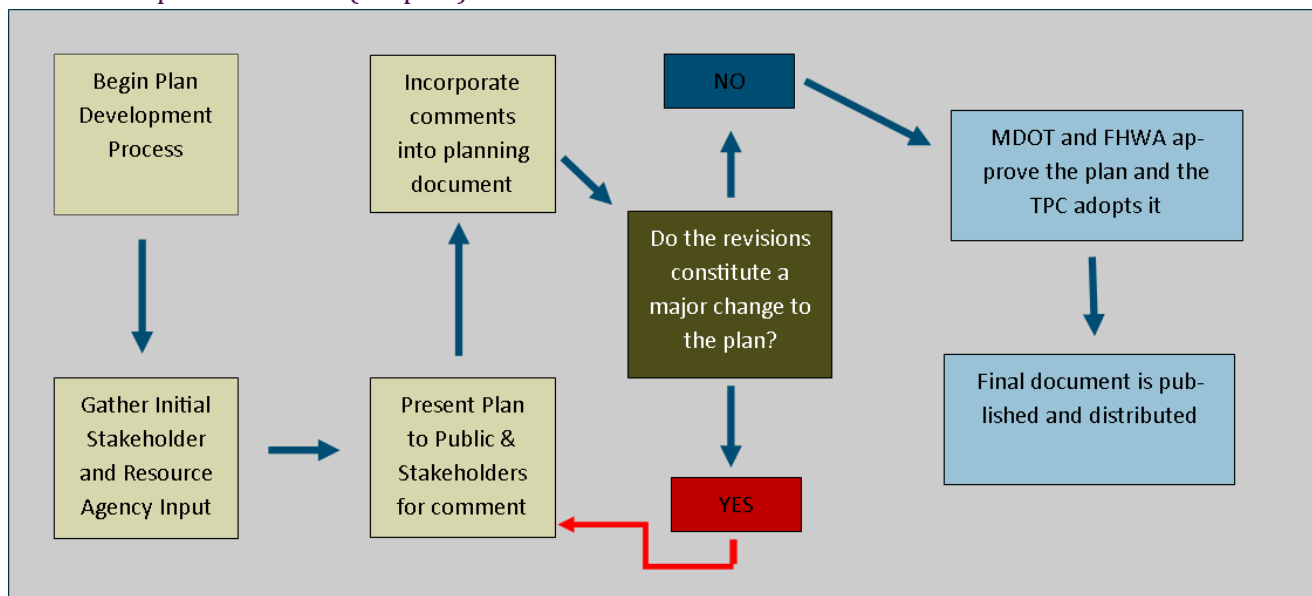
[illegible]

Begin Plan Development Process

Gather Initial Stakeholder and Resource Agency Input

Present Plan to Public & Stakeholders for comment

Incorporate comments into planning document

Do the revisions constitute a major change to the plan?

NO

YES

MDOT and FHWA approve the plan and the TPC adopts it

Final document is published and distributed